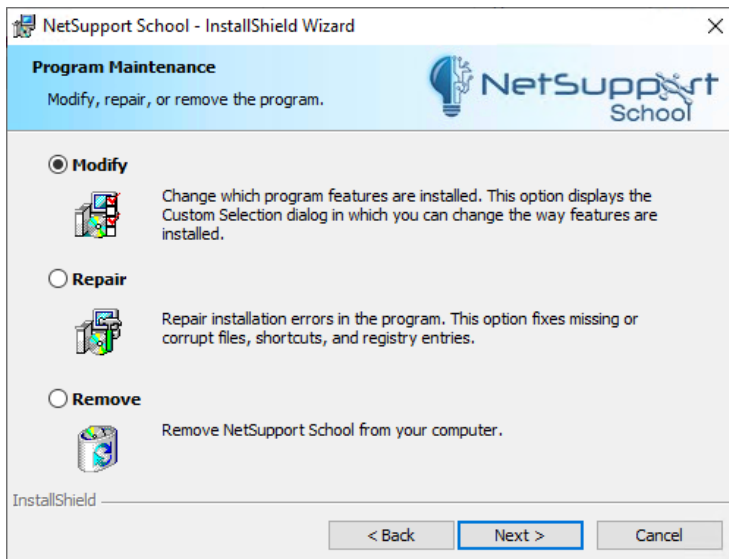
NetSupport School - InstallShield Wizard

×

Program Maintenance

Modify, repair, or remove the program.

NetSupport School

Modify

Change which program features are installed. This option displays the Custom Selection dialog in which you can change the way features are installed.

Repair

Repair installation errors in the program. This option fixes missing or corrupt files, shortcuts, and registry entries.

Remove

Remove NetSupport School from your computer.

InstallShield

< Back

Next >

Cancel